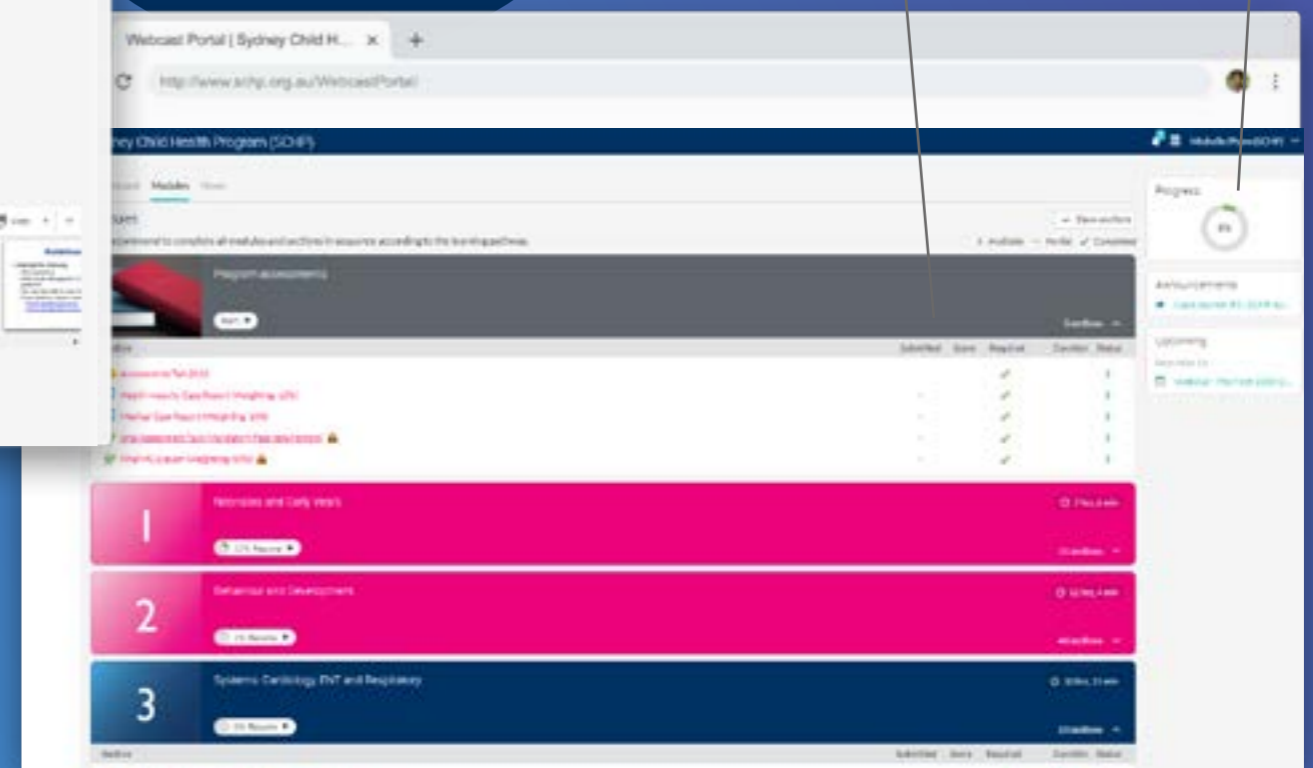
Webcast Portal | Sydney Child H... ×

http://www.schp.org.au/WebcastPortal

ney Child Health Program (SCHP)

Modules

Progress

Program assessments

Announcements

Upcoming

Submitted Score Required Duration Status

Assessments

1

Neonates and Early Years

2

Behaviour and Development

3

Systems: Cardiology, ENT and Respiratory

Submitted Score Required Duration Status